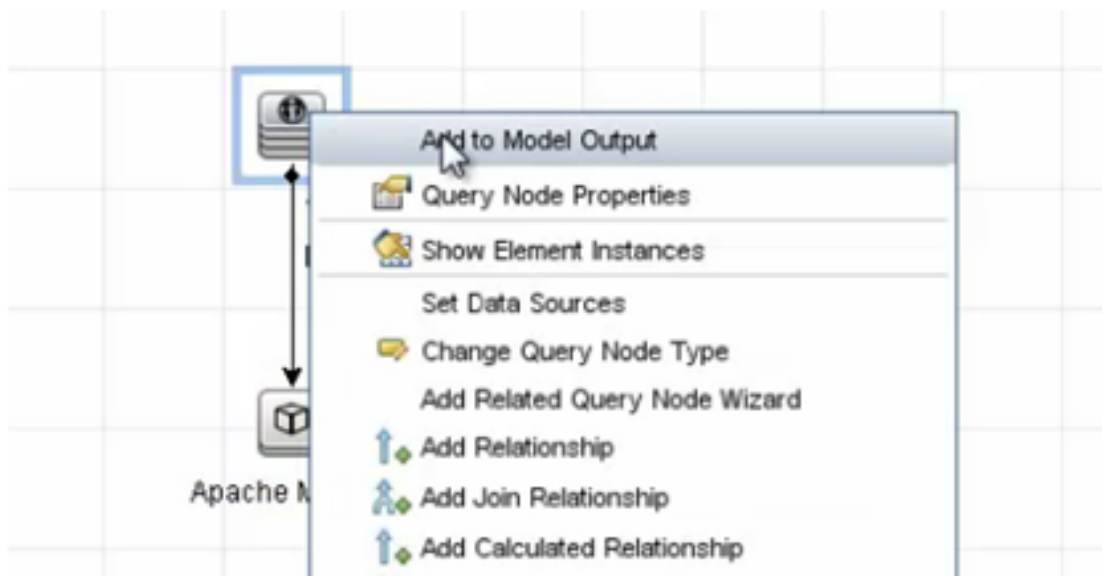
Add to Model Output
Query Node Properties
Show Element Instances
Set Data Sources
Change Query Node Type
Add Related Query Node Wizard
Add Relationship
Add Join Relationship
Add Calculated Relationship

Apache M